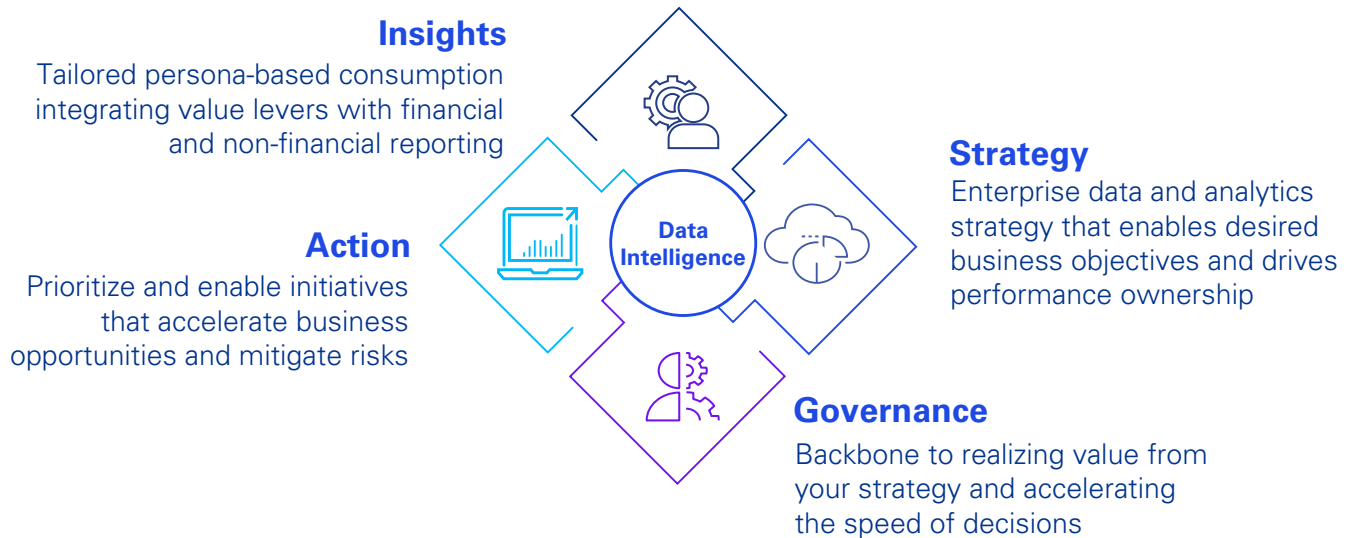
Insights
Tailored persona-based consumption integrating value levers with financial and non-financial reporting

Strategy
Enterprise data and analytics strategy that enables desired business objectives and drives performance ownership

Data Intelligence

Action
Prioritize and enable initiatives that accelerate business opportunities and mitigate risks

Governance
Backbone to realizing value from your strategy and accelerating the speed of decisions